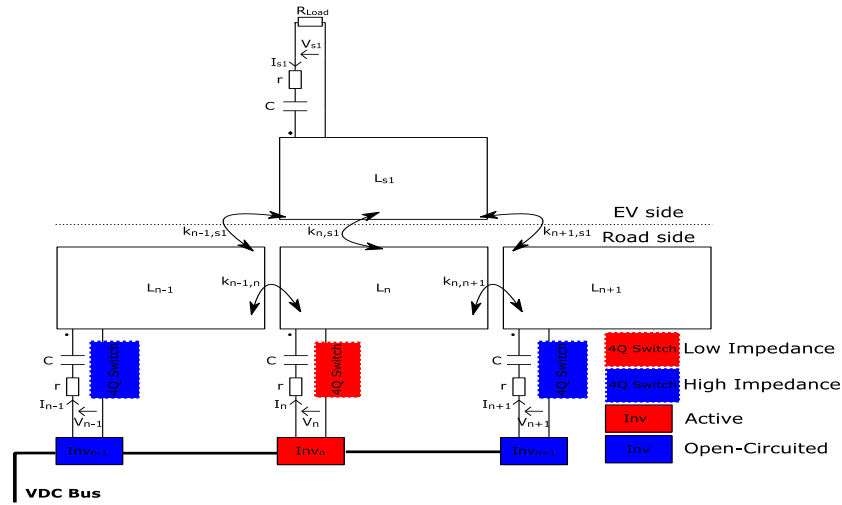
$R_{Load}$
$V_{s1}$
$I_{s1}$
r
C
$L_{s1}$
EV side
Road side
$k_{n-1,s1}$
$k_{n,s1}$
$k_{n+1,s1}$
$L_{n-1}$
$k_{n-1,n}$
$L_n$
$k_{n,n+1}$
$L_{n+1}$
C
r
$I_{n-1}$
$V_{n-1}$
4Q Switch
C
r
$I_n$
$V_n$
4Q Switch
C
r
$I_{n+1}$
$V_{n+1}$
4Q Switch
$Inv_{n-1}$
$Inv_n$
$Inv_{n+1}$
VDC Bus
4Q Switch Low Impedance
4Q Switch High Impedance
Inv Active
Inv Open-Circuited